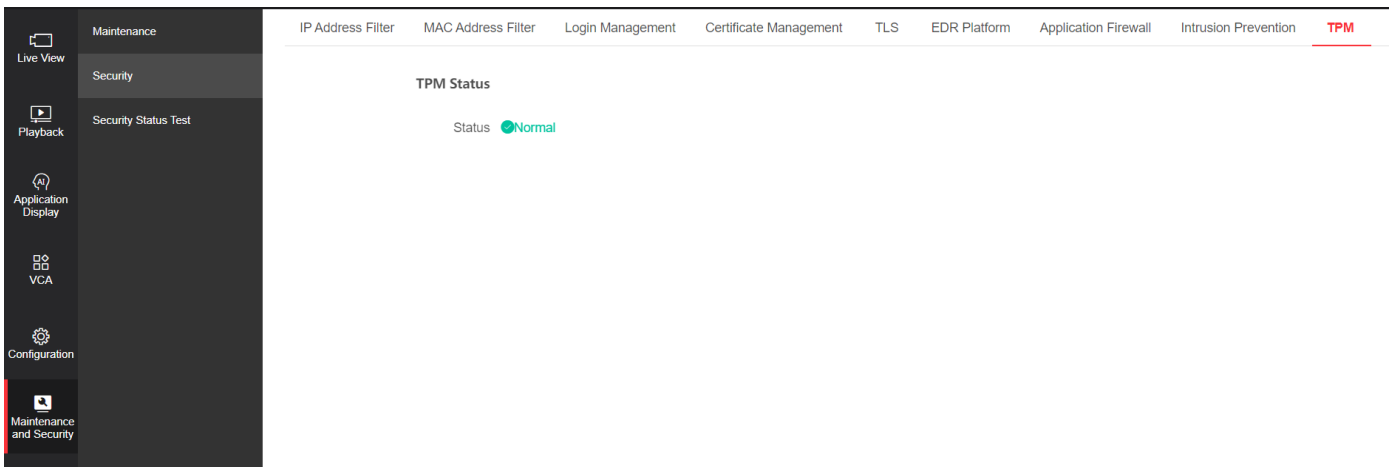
Live View

Playback

Application Display

VCA

Configuration

Maintenance and Security

Maintenance

Security

Security Status Test

IP Address Filter MAC Address Filter Login Management Certificate Management TLS EDR Platform Application Firewall Intrusion Prevention TPM

TPM Status

Status Normal